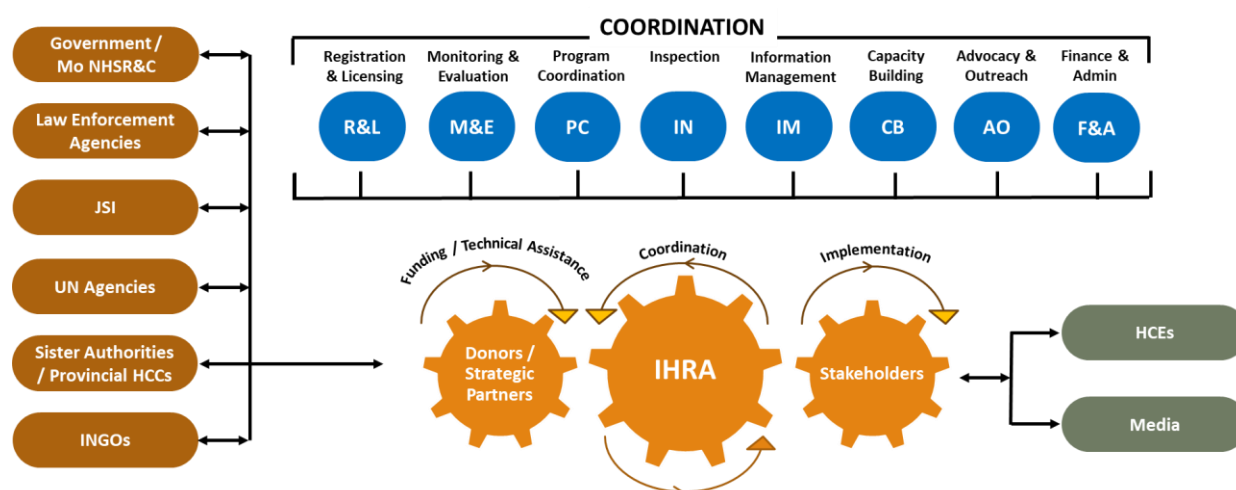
Government / Mo NHSR&C

Law Enforcement Agencies

JSI

UN Agencies

Sister Authorities / Provincial HCCs

INGOs

COORDINATION

Registration & Licensing

Monitoring & Evaluation

Program Coordination

Inspection

Information Management

Capacity Building

Advocacy & Outreach

Finance & Admin

R&L

M&E

PC

IN

IM

CB

AO

F&A

Funding / Technical Assistance

Coordination

Implementation

Donors / Strategic Partners

IHRA

Stakeholders

HCEs

Media